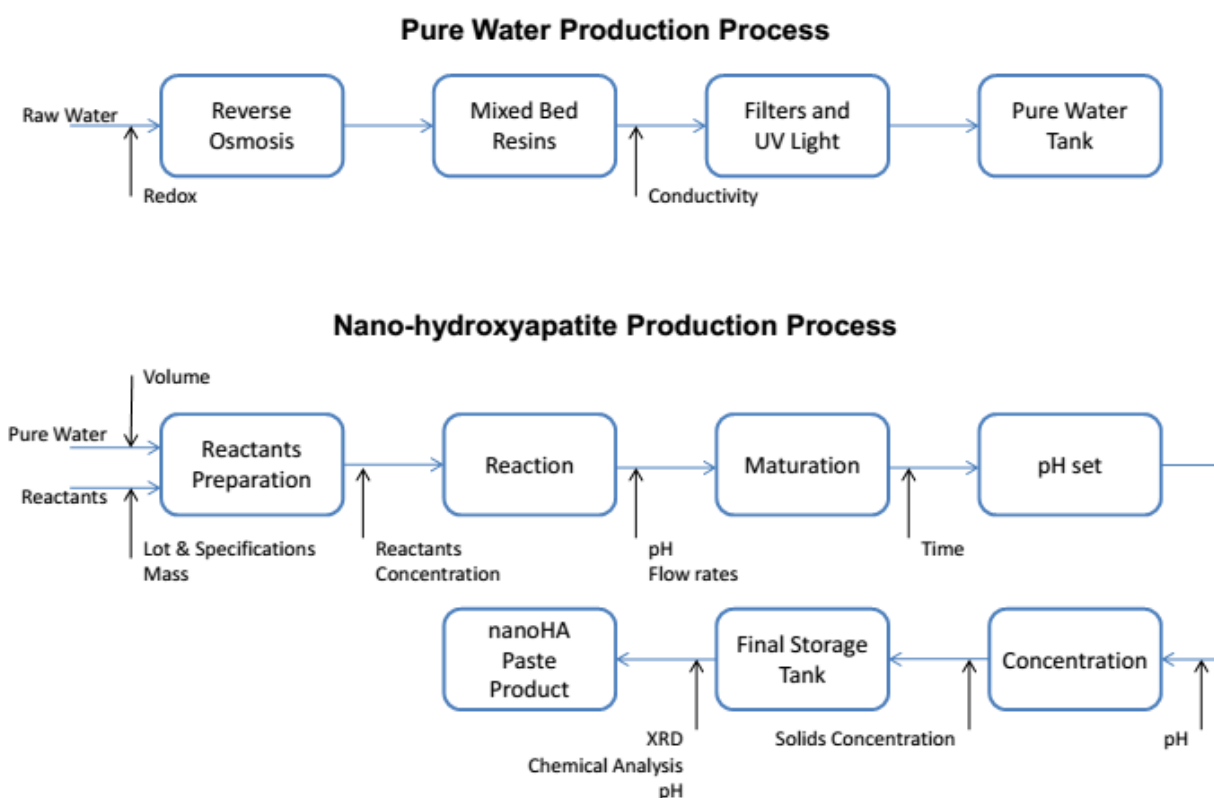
Pure Water Production Process

Raw Water

Reverse Osmosis

Redox

Mixed Bed Resins

Conductivity

Filters and UV Light

Pure Water Tank

Nano-hydroxyapatite Production Process

Volume

Pure Water

Reactants

Reactants Preparation

Lot & Specifications
Mass

Reactants Concentration

Reaction

pH
Flow rates

Maturation

Time

pH set

pH

Concentration

Solids Concentration

Final Storage Tank

XRD
Chemical Analysis
pH

nanoHA Paste Product